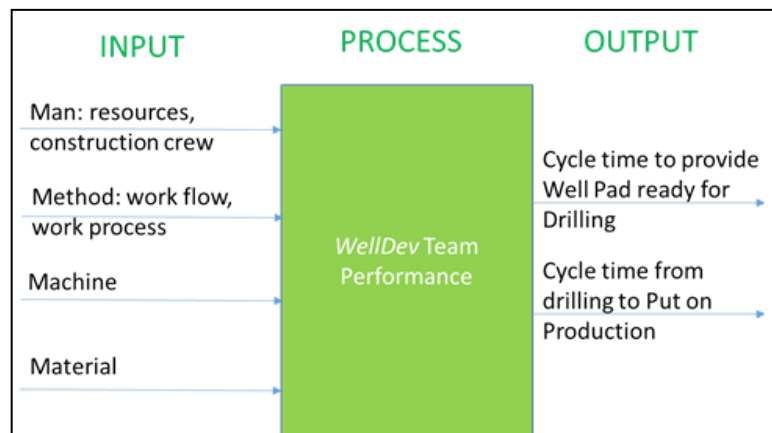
INPUT

PROCESS

OUTPUT

Man: resources, construction crew

Method: work flow, work process

Machine

Material

WellDev Team Performance

Cycle time to provide Well Pad ready for Drilling

Cycle time from drilling to Put on Production